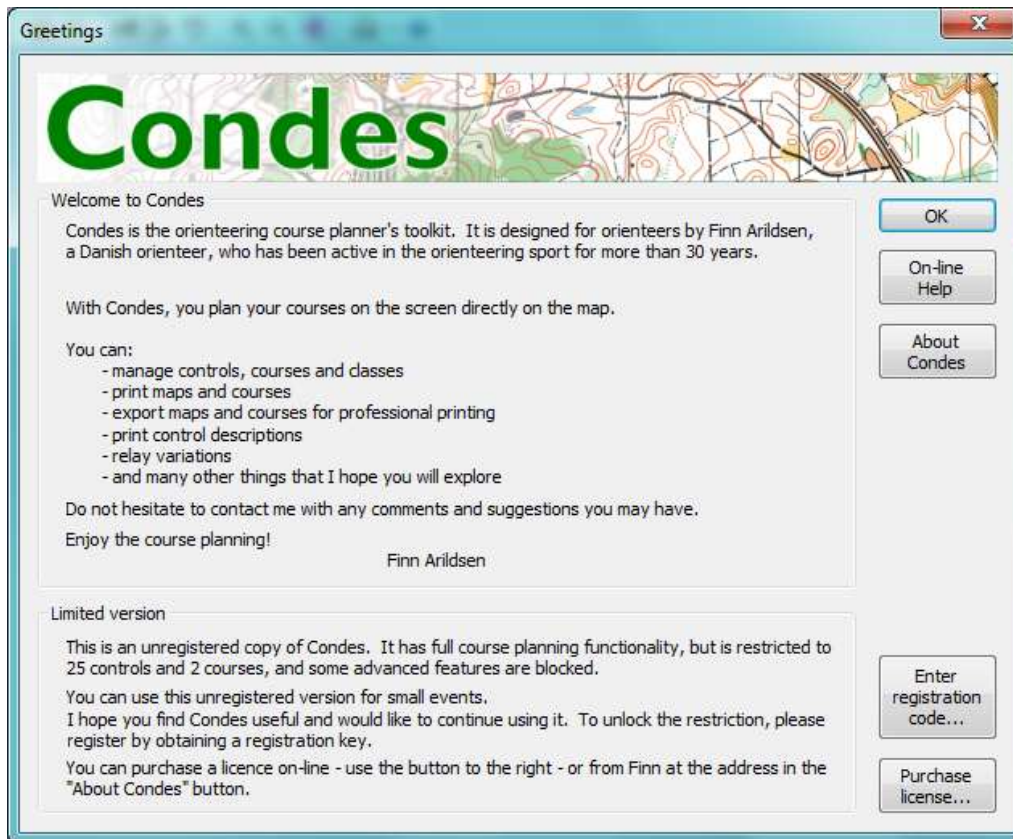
Greetings

Condes

Welcome to Condes

Condes is the orienteering course planner's toolkit. It is designed for orienteers by Finn Arildsen, a Danish orienteer, who has been active in the orienteering sport for more than 30 years.

With Condes, you plan your courses on the screen directly on the map.

You can:
- manage controls, courses and classes
- print maps and courses
- export maps and courses for professional printing
- print control descriptions
- relay variations
- and many other things that I hope you will explore

Do not hesitate to contact me with any comments and suggestions you may have.

Enjoy the course planning!

Finn Arildsen

OK

On-line Help

About Condes

Limited version

This is an unregistered copy of Condes. It has full course planning functionality, but is restricted to 25 controls and 2 courses, and some advanced features are blocked.

You can use this unregistered version for small events.
I hope you find Condes useful and would like to continue using it. To unlock the restriction, please register by obtaining a registration key.

You can purchase a licence on-line - use the button to the right - or from Finn at the address in the "About Condes" button.

Enter registration code...

Purchase license...